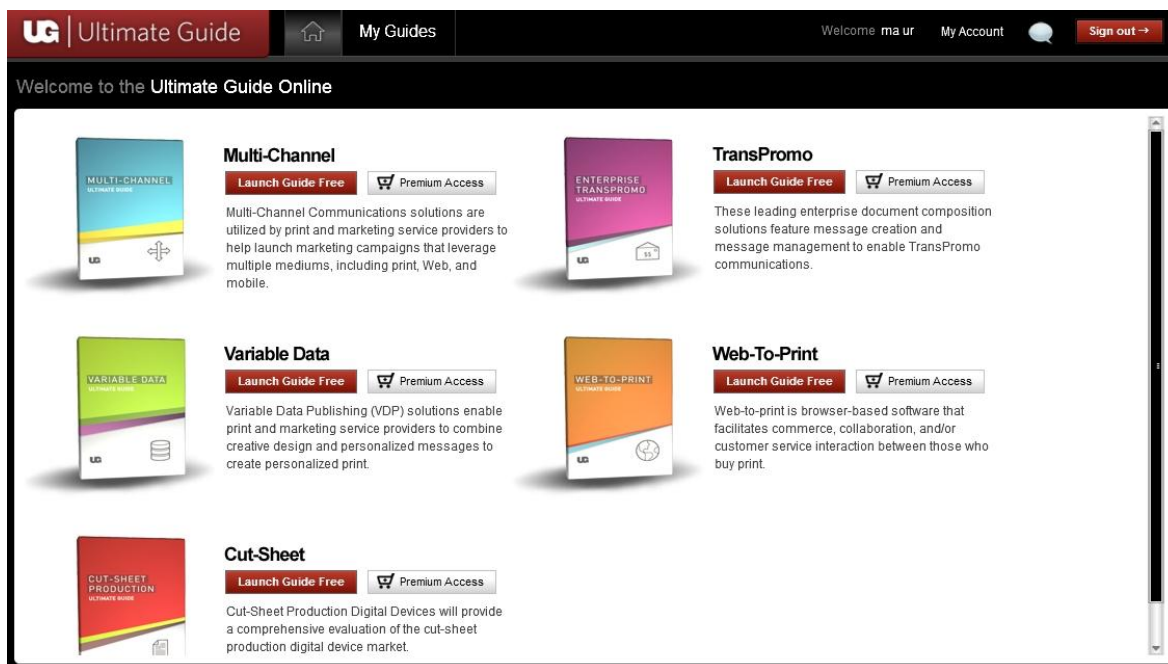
UG | Ultimate Guide

My Guides

Welcome ma ur

My Account

Sign out →

Welcome to the Ultimate Guide Online

MULTI-CHANNEL
ULTIMATE GUIDE

UG

Multi-Channel

Launch Guide Free

Premium Access

Multi-Channel Communications solutions are utilized by print and marketing service providers to help launch marketing campaigns that leverage multiple mediums, including print, Web, and mobile.

ENTERPRISE TRANSPROMO
ULTIMATE GUIDE

UG

TransPromo

Launch Guide Free

Premium Access

These leading enterprise document composition solutions feature message creation and message management to enable TransPromo communications.

VARIABLE-DATA
ULTIMATE GUIDE

UG

Variable Data

Launch Guide Free

Premium Access

Variable Data Publishing (VDP) solutions enable print and marketing service providers to combine creative design and personalized messages to create personalized print.

WEB-TO-PRINT
ULTIMATE GUIDE

UG

Web-To-Print

Launch Guide Free

Premium Access

Web-to-print is browser-based software that facilitates commerce, collaboration, and/or customer service interaction between those who buy print.

CUT-SHEET PRODUCTION
ULTIMATE GUIDE

Cut-Sheet

Launch Guide Free

Premium Access

Cut-Sheet Production Digital Devices will provide a comprehensive evaluation of the cut-sheet production digital device market.